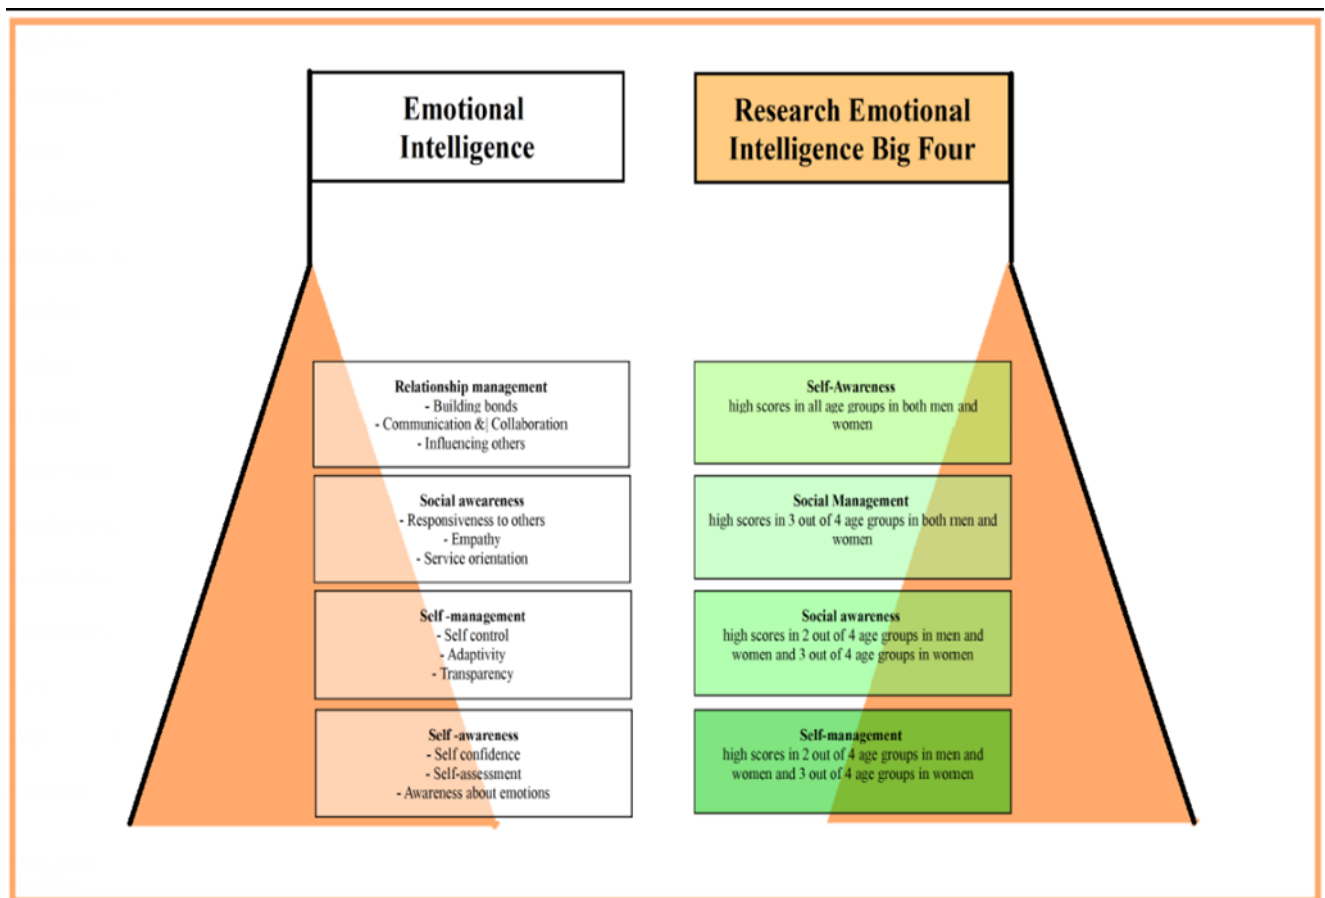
Emotional Intelligence

Relationship management
- Building bonds
- Communication & Collaboration
- Influencing others

Social awareness
- Responsiveness to others
- Empathy
- Service orientation

Self-management
- Self control
- Adaptivity
- Transparency

Self-awareness
- Self confidence
- Self-assessment
- Awareness about emotions

Research Emotional Intelligence Big Four

Self-Awareness
high scores in all age groups in both men and women

Social Management
high scores in 3 out of 4 age groups in both men and women

Social awareness
high scores in 2 out of 4 age groups in men and women and 3 out of 4 age groups in women

Self-management
high scores in 2 out of 4 age groups in men and women and 3 out of 4 age groups in women